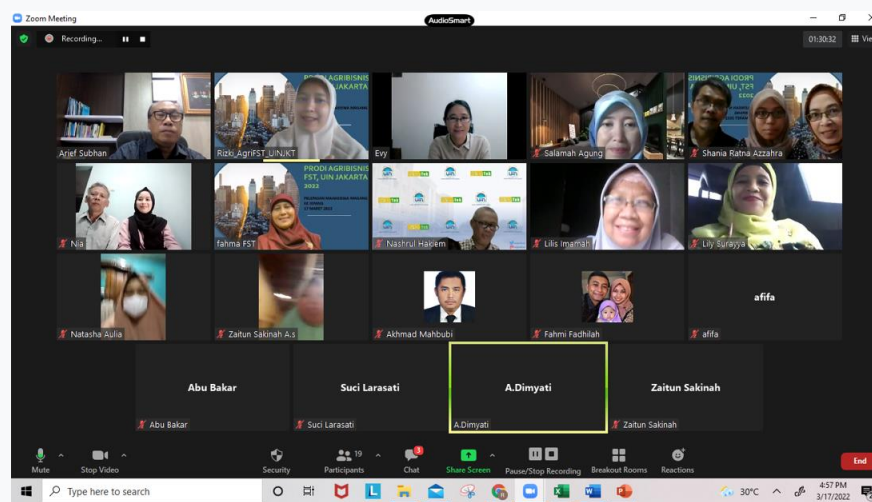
Zoom Meeting
AudioSmart
Recording...
01:30:32
View

PRODI AGRIBISNIS FST, UIN JAKARTA 2022

Arief Subhan
Rizki_AgriFST_UIN.KT
Evy
Salamah Agung
Shania Ratna Azzahra

PRODI AGRIBISNIS FST, UIN JAKARTA 2022

Nia
fahma FST
Nashrul Hakiem
Lilis Imamah
Lily Surayya

afifa

Natasha Aulia
Zaitun Sakinah A.s
Akhmad Mahbubi
Fahmi Fadhilah
afifa

Abu Bakar
Suci Larasati
A.Dimyati
Zaitun Sakinah

Abu Bakar
Suci Larasati
A.Dimyati
Zaitun Sakinah

Mute
Stop Video
Security
19
Participants
Chat
Share Screen
Pause/Stop Recording
Breakout Rooms
Reactions
End

Type here to search
30°C
4:57 PM
3/17/2022